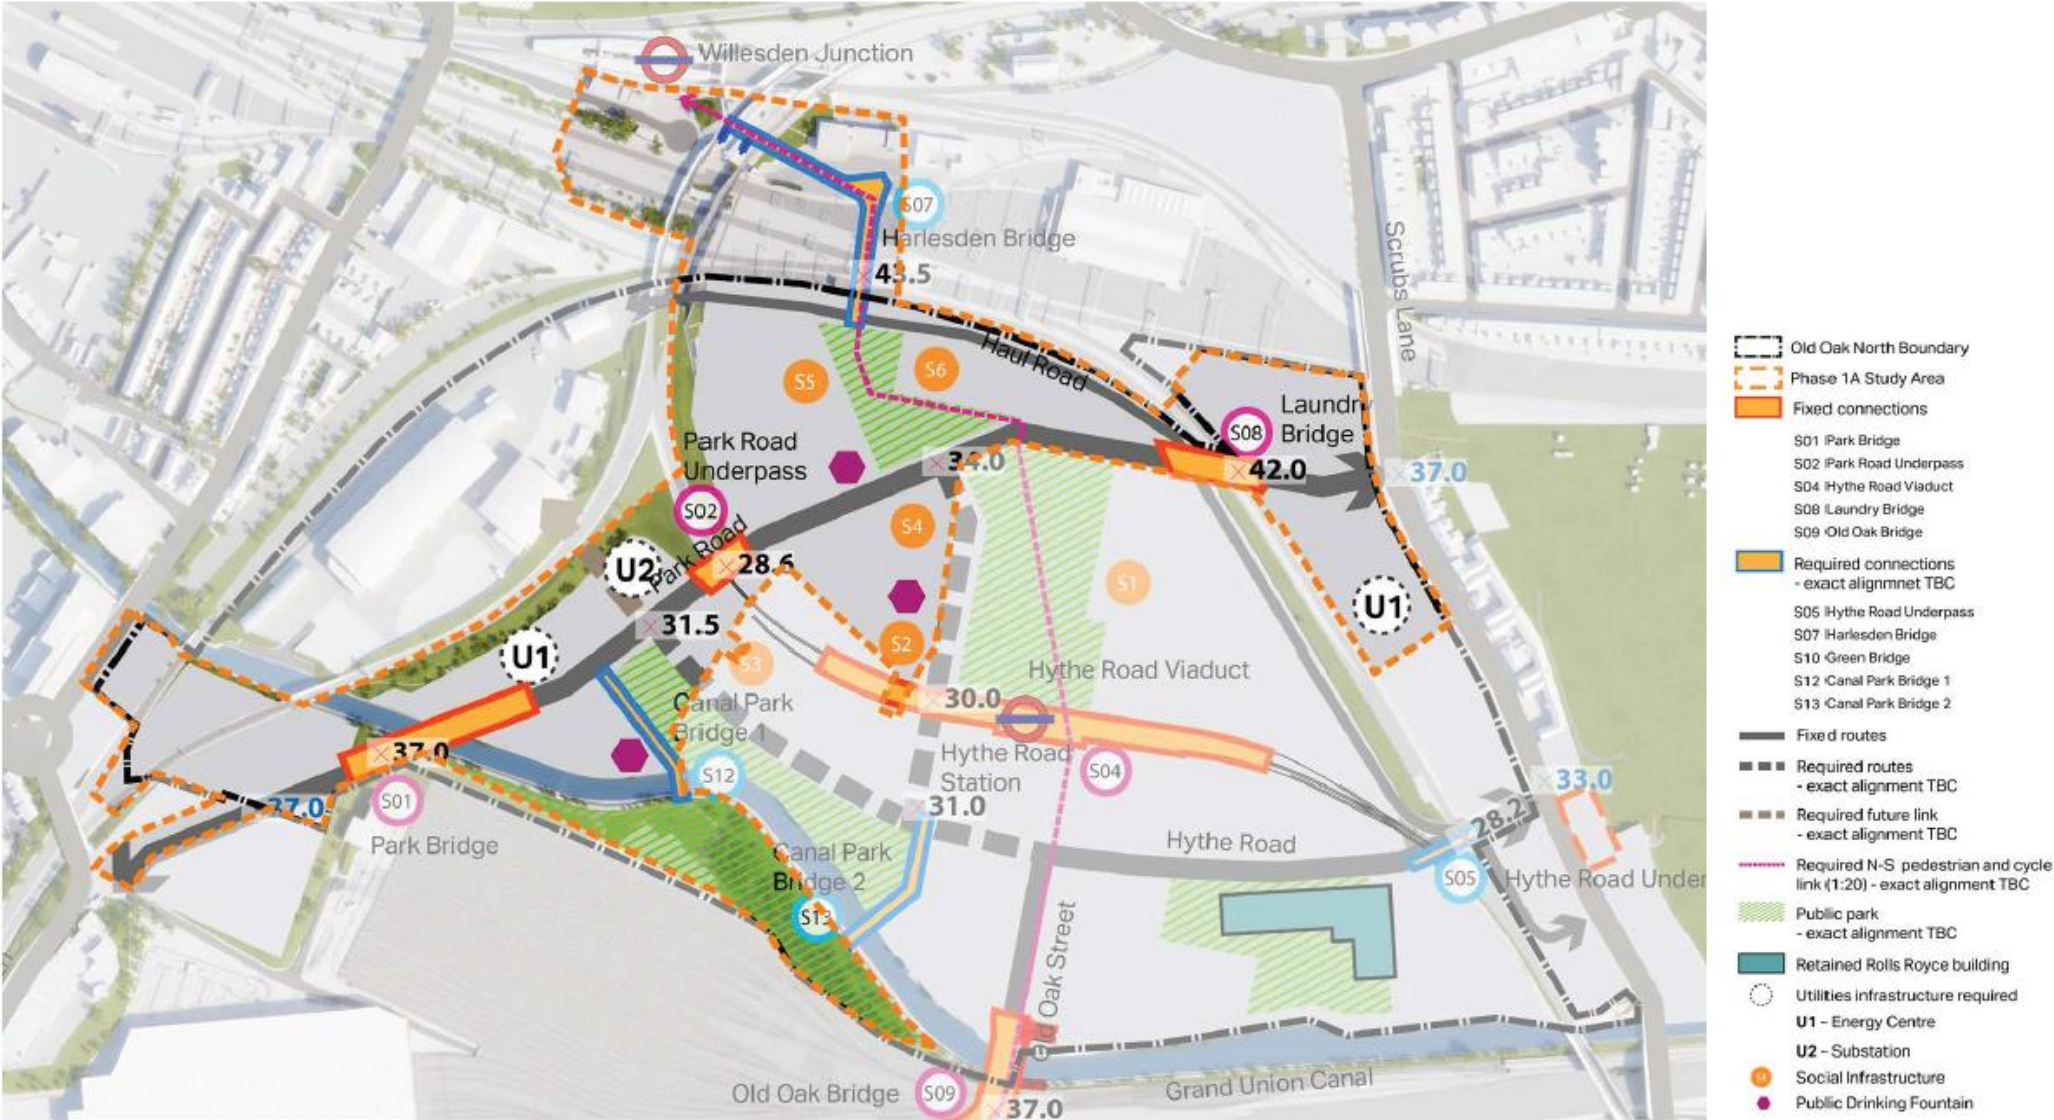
Willesden Junction

S07
Harlesden Bridge
43.5

Scrubs Lane

Haul Road

S5
S6

Park Road Underpass
S02

S08
Laundry Bridge
34.0
42.0
37.0

Park Road
U2
28.6
S4
S1
U1

31.5
U1
S3
S2

Hythe Road Viaduct
30.0

Canal Park Bridge 1

Hythe Road Station
S04

37.0
27.0
S01
Park Bridge
S12
31.0

33.0
28.2

Hythe Road
S05
Hythe Road Under

Canal Park Bridge 2
S13

Old Oak Street

Old Oak Bridge
S09
37.0
Grand Union Canal

Old Oak North Boundary
Phase 1A Study Area
Fixed connections
S01 Park Bridge
S02 Park Road Underpass
S04 Hythe Road Viaduct
S08 Laundry Bridge
S09 Old Oak Bridge
Required connections - exact alignmnet TBC
S05 Hythe Road Underpass
S07 Harlesden Bridge
S10 Green Bridge
S12 Canal Park Bridge 1
S13 Canal Park Bridge 2
Fixed routes
Required routes - exact alignment TBC
Required future link - exact alignment TBC
Required N-S pedestrian and cycle link (1:20) - exact alignment TBC
Public park - exact alignment TBC
Retained Rolls Royce building
Utilities infrastructure required
U1 – Energy Centre
U2 – Substation
Social Infrastructure
Public Drinking Fountain